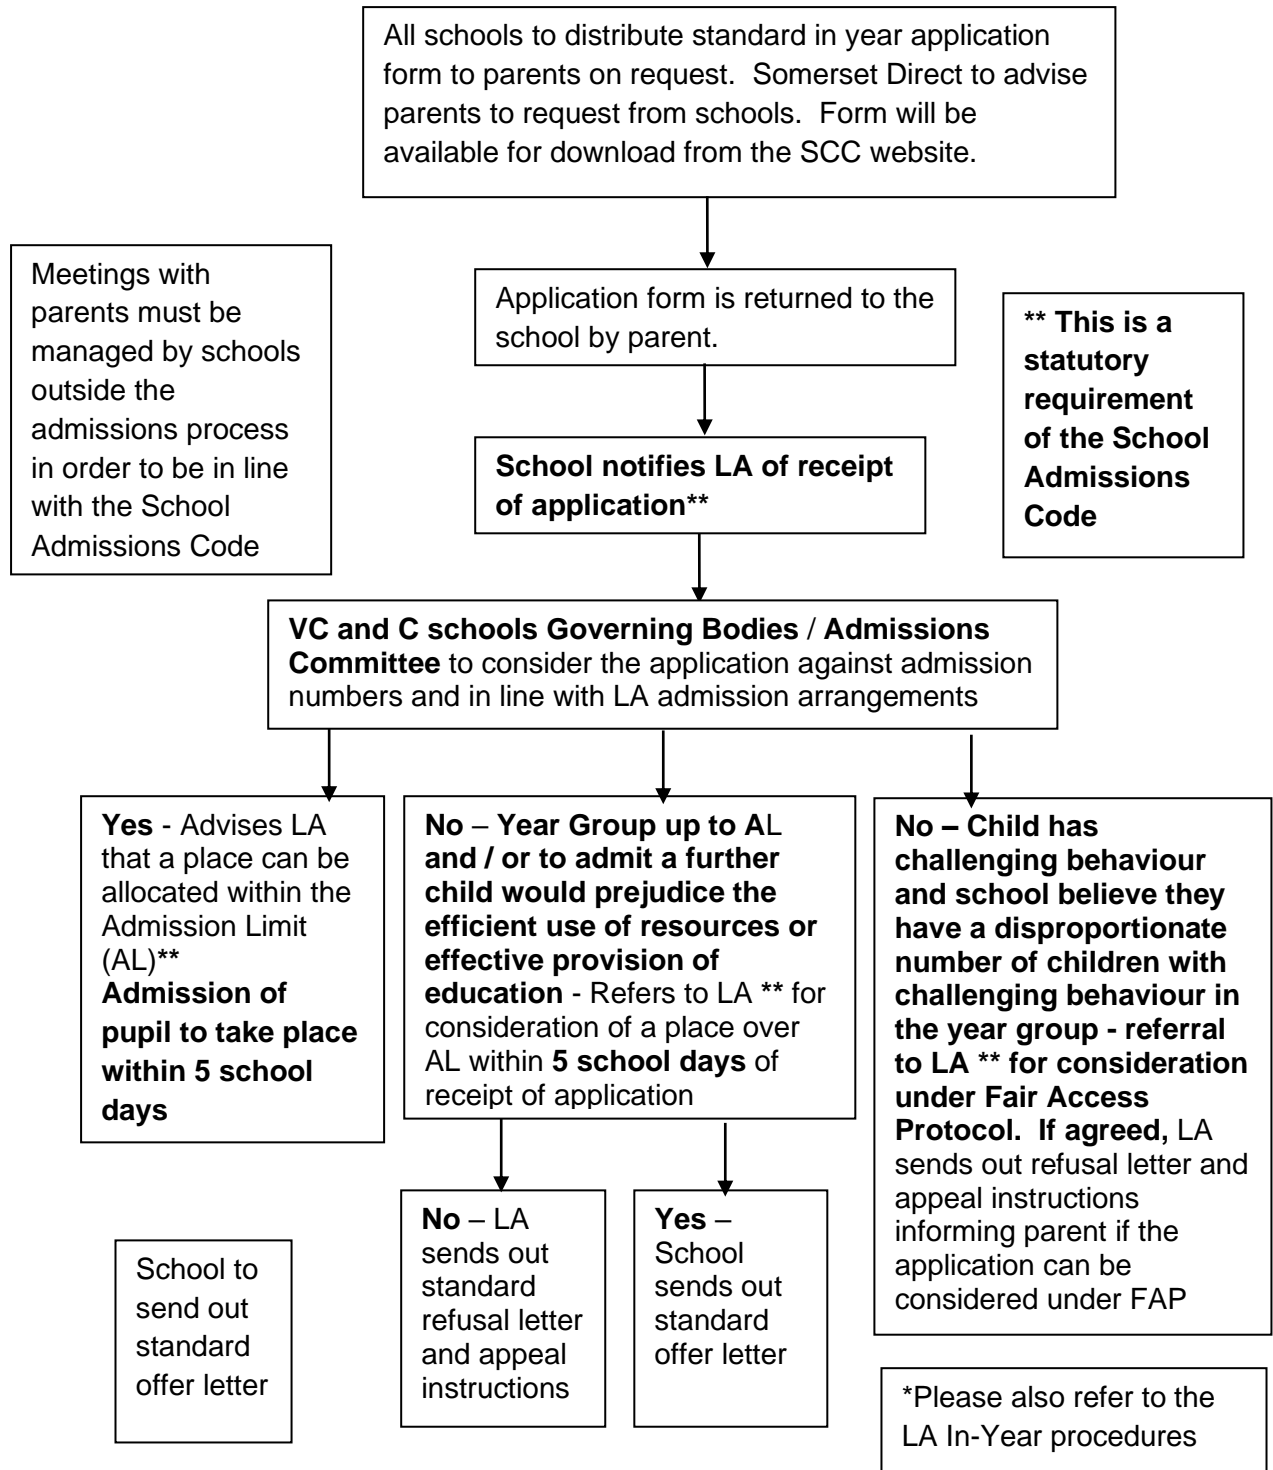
All schools to distribute standard in year application form to parents on request. Somerset Direct to advise parents to request from schools. Form will be available for download from the SCC website.

Meetings with parents must be managed by schools outside the admissions process in order to be in line with the School Admissions Code

Application form is returned to the school by parent.

** This is a statutory requirement of the School Admissions Code

School notifies LA of receipt of application**

VC and C schools Governing Bodies / Admissions Committee to consider the application against admission numbers and in line with LA admission arrangements

Yes - Advises LA that a place can be allocated within the Admission Limit (AL)** Admission of pupil to take place within 5 school days

No – Year Group up to AL and / or to admit a further child would prejudice the efficient use of resources or effective provision of education - Refers to LA ** for consideration of a place over AL within 5 school days of receipt of application

No – Child has challenging behaviour and school believe they have a disproportionate number of children with challenging behaviour in the year group - referral to LA ** for consideration under Fair Access Protocol. If agreed, LA sends out refusal letter and appeal instructions informing parent if the application can be considered under FAP

School to send out standard offer letter

No – LA sends out standard refusal letter and appeal instructions

Yes – School sends out standard offer letter

*Please also refer to the LA In-Year procedures